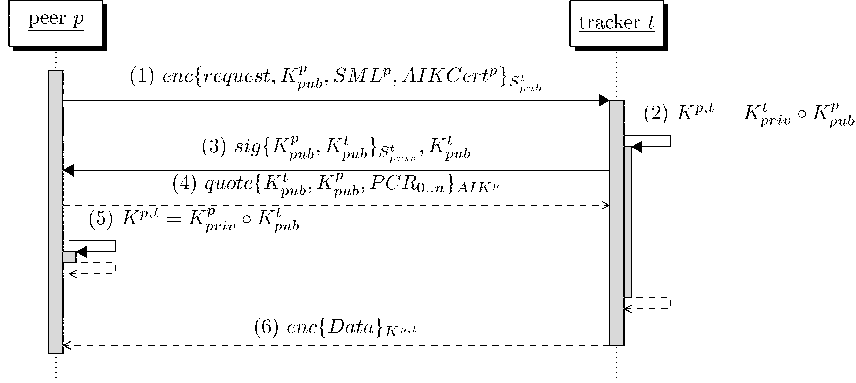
peer $p$

tracker $t$

(1) $enc\{request, K^p_{pub}, SML^p, AIKCert^p\}_{S^t_{pub}}$

(2) $K^{p,t} \quad K^t_{priv} \circ K^p_{pub}$

(3) $sig\{K^p_{pub}, K^t_{pub}\}_{S^t_{priv}}, K^t_{pub}$

(4) $quote\{K^t_{pub}, K^p_{pub}, PCR_{0..n}\}_{AIK^p}$

(5) $K^{p,t} = K^p_{priv} \circ K^t_{pub}$

(6) $enc\{Data\}_{K^{p,t}}$